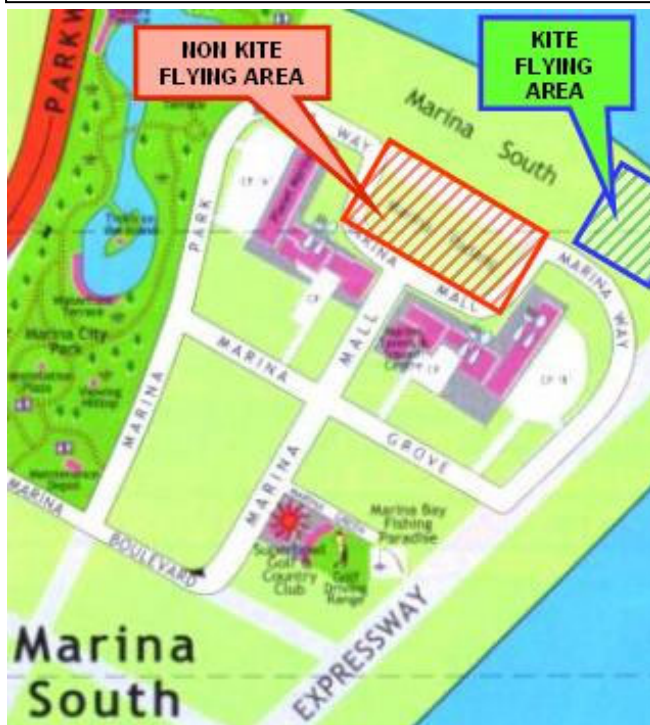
NON KITE FLYING AREA

KITE FLYING AREA

PARKW

Marina South

WAY

PARK

MARINA

MALL

MARINA WAY

CP 'A'

CP 'B'

CP

Marina City Park

MARINA

MARINA

MALL

GROVE

MARINA

MARINA

BOULEVARD

Marina Bay Fishing Paradise

Superbowl Golf & Country Club

Golf Driving Range

EXPRESSWAY

Marina South